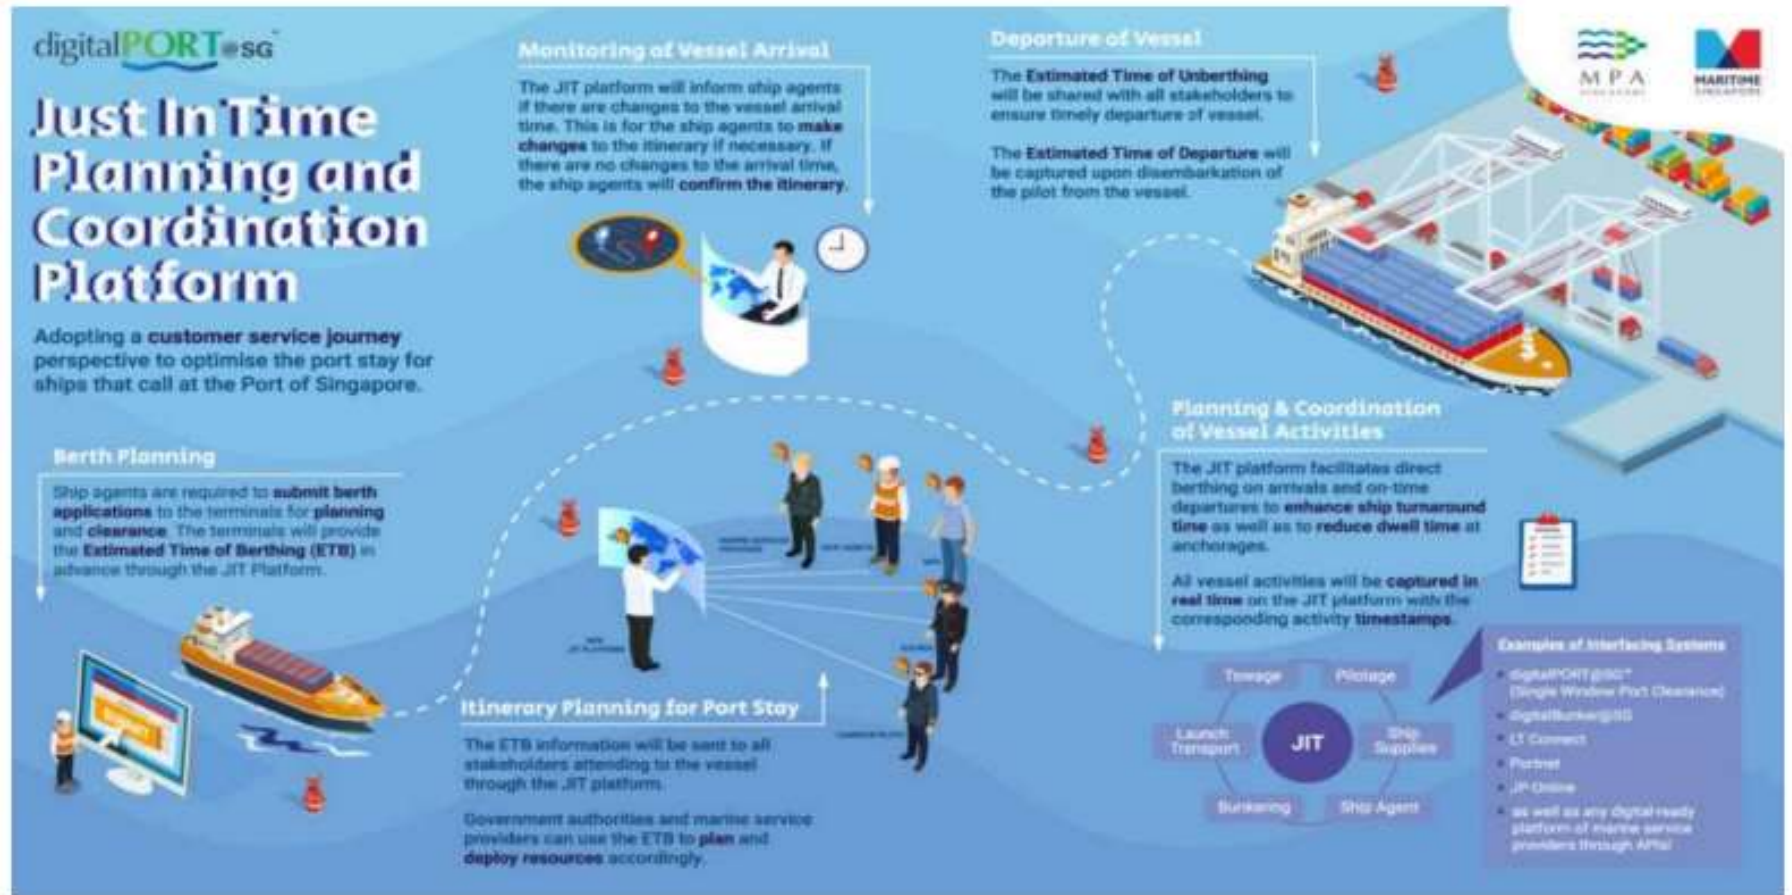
digitalPORT@SG

Just In Time Planning and Coordination Platform

Adopting a customer service journey perspective to optimise the port stay for ships that call at the Port of Singapore.

Monitoring of Vessel Arrival

The JIT platform will inform ship agents if there are changes to the vessel arrival time. This is for the ship agents to make changes to the itinerary if necessary. If there are no changes to the arrival time, the ship agents will confirm the itinerary.

Departure of Vessel

The Estimated Time of Unberthing will be shared with all stakeholders to ensure timely departure of vessel.

The Estimated Time of Departure will be captured upon disembarkation of the pilot from the vessel.

MPA

MARITIME SINGAPORE

Berth Planning

Ship agents are required to submit berth applications to the terminals for planning and clearance. The terminals will provide the Estimated Time of Berthing (ETB) in advance through the JIT Platform.

Planning & Coordination of Vessel Activities

The JIT platform facilitates direct berthing on arrivals and on-time departures to enhance ship turnaround time as well as to reduce dwell time at anchorages.

All vessel activities will be captured in real time on the JIT platform with the corresponding activity timestamps.

Itinerary Planning for Port Stay

The ETB information will be sent to all stakeholders attending to the vessel through the JIT platform.

Government authorities and marine service providers can use the ETB to plan and deploy resources accordingly.

Towage
Pilotage
Launch Transport
JIT
Ship Supplies
Bunkering
Ship Agent

Examples of Interfacing Systems
• digitalPORT@SG™ (Single Window Port Clearance)
• digitalBunker@SG
• LT Connect
• Portnet
• JP Online
• as well as any digital ready platform of marine service providers through APIs!